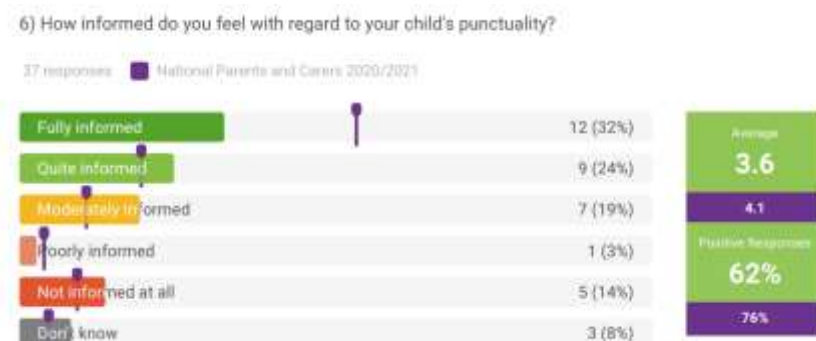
6) How informed do you feel with regard to your child's punctuality?

37 responses National Parents and Carers 2020/2021

Fully informed 12 (32%)

Quite informed 9 (24%)

Moderately informed 7 (19%)

Poorly informed 1 (3%)

Not informed at all 5 (14%)

Don't know 3 (8%)

Average
3.6
4.1

Positive Responses
62%
76%